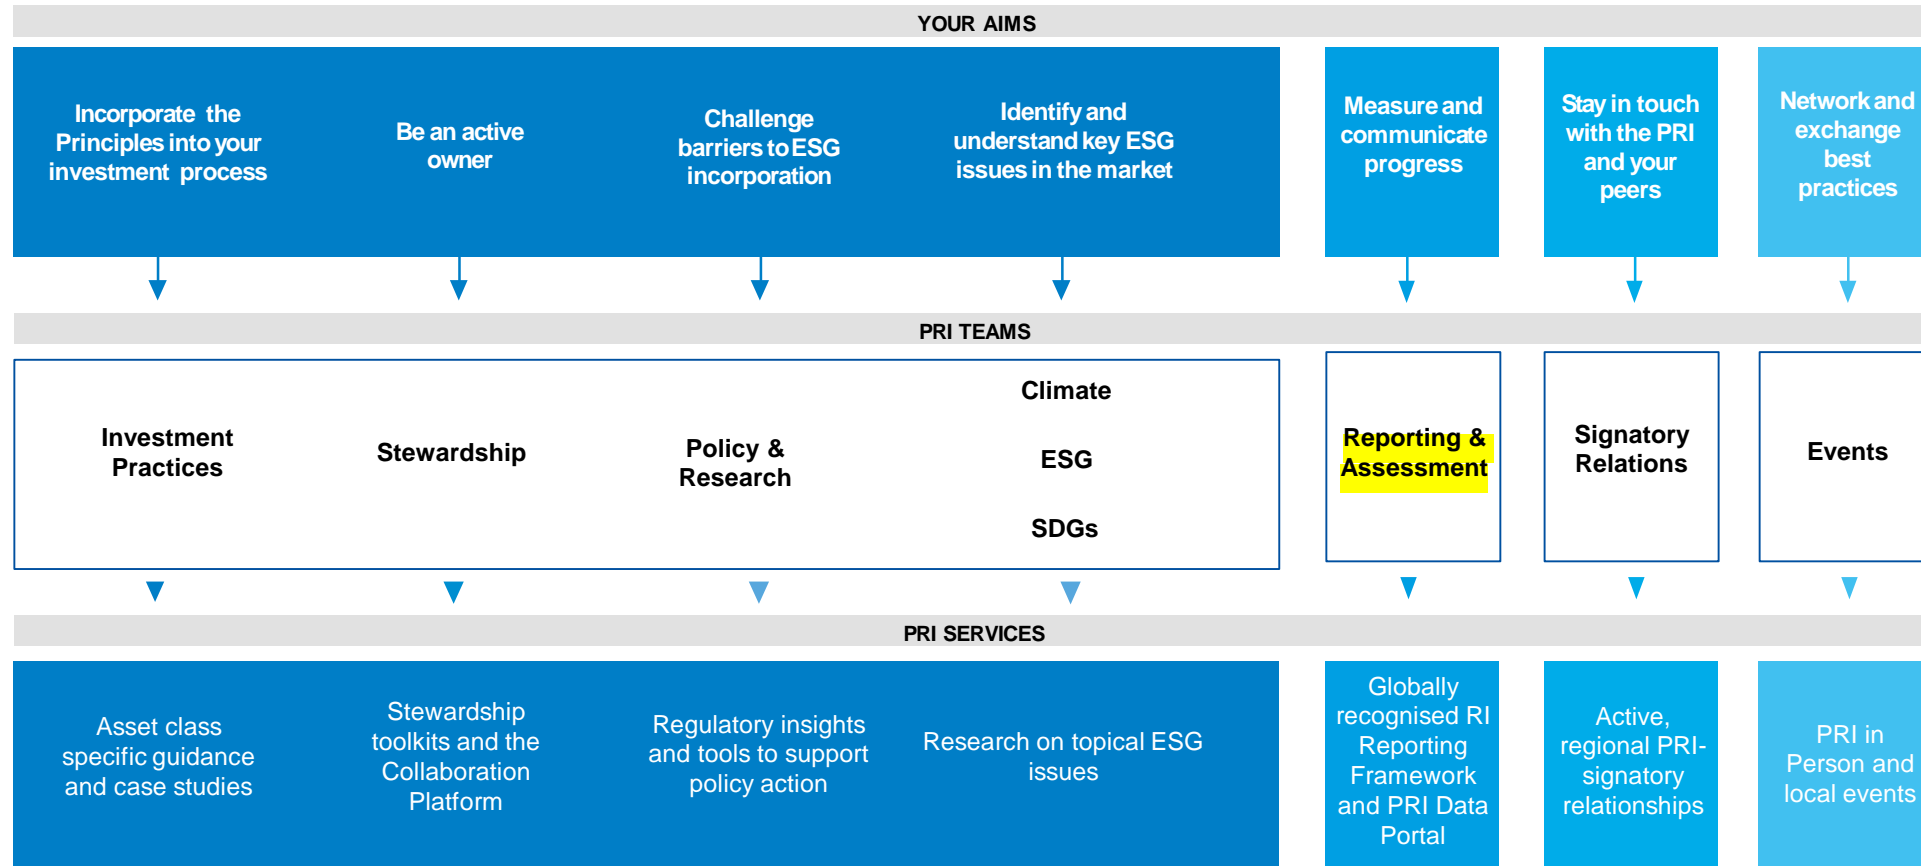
YOUR AIMS

Incorporate the Principles into your investment process

Be an active owner

Challenge barriers to ESG incorporation

Identify and understand key ESG issues in the market

Measure and communicate progress

Stay in touch with the PRI and your peers

Network and exchange best practices

PRI TEAMS

Investment Practices

Stewardship

Policy & Research

Climate

ESG

SDGs

Reporting & Assessment

Signatory Relations

Events

PRI SERVICES

Asset class specific guidance and case studies

Stewardship toolkits and the Collaboration Platform

Regulatory insights and tools to support policy action

Research on topical ESG issues

Globally recognised RI Reporting Framework and PRI Data Portal

Active, regional PRI-signatory relationships

PRI in Person and local events